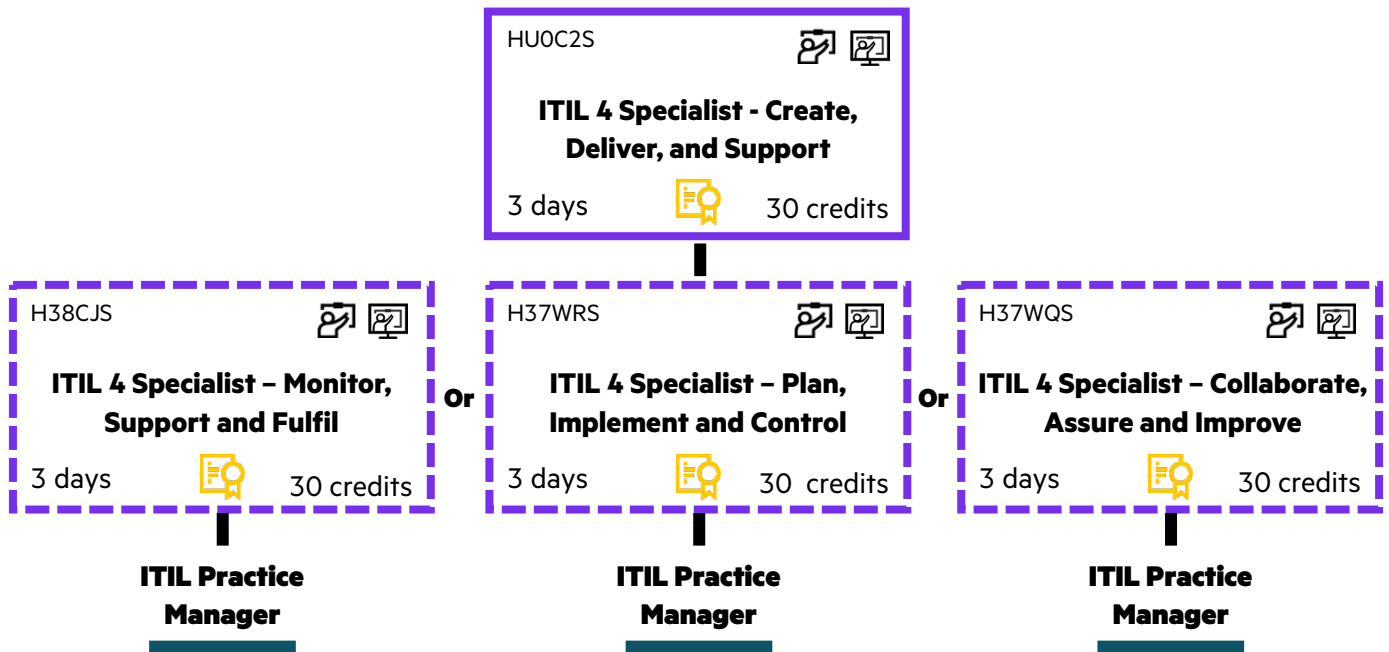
HU0C2S

ITIL 4 Specialist - Create, Deliver, and Support

3 days

30 credits

H38CJS

ITIL 4 Specialist – Monitor, Support and Fulfil

3 days

30 credits

Or

H37WRS

ITIL 4 Specialist – Plan, Implement and Control

3 days

30 credits

Or

H37WQS

ITIL 4 Specialist – Collaborate, Assure and Improve

3 days

30 credits

ITIL Practice Manager

ITIL Practice Manager

ITIL Practice Manager